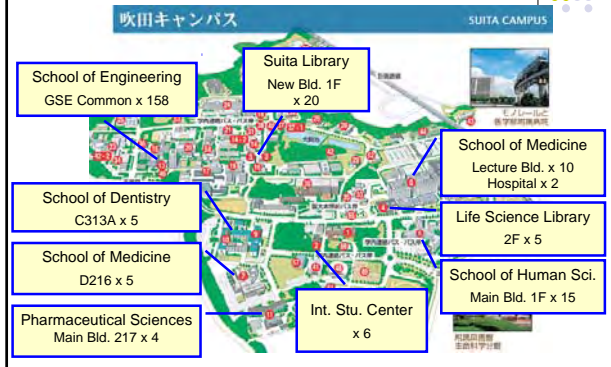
吹田キャンパス SUITA CAMPUS

School of Engineering
GSE Common x 158

Suita Library
New Bld. 1F
x 20

School of Medicine
Lecture Bld. x 10
Hospital x 2

School of Dentistry
C313A x 5

Life Science Library
2F x 5

School of Medicine
D216 x 5

School of Human Sci.
Main Bld. 1F x 15

Pharmaceutical Sciences
Main Bld. 217 x 4

Int. Stu. Center
x 6